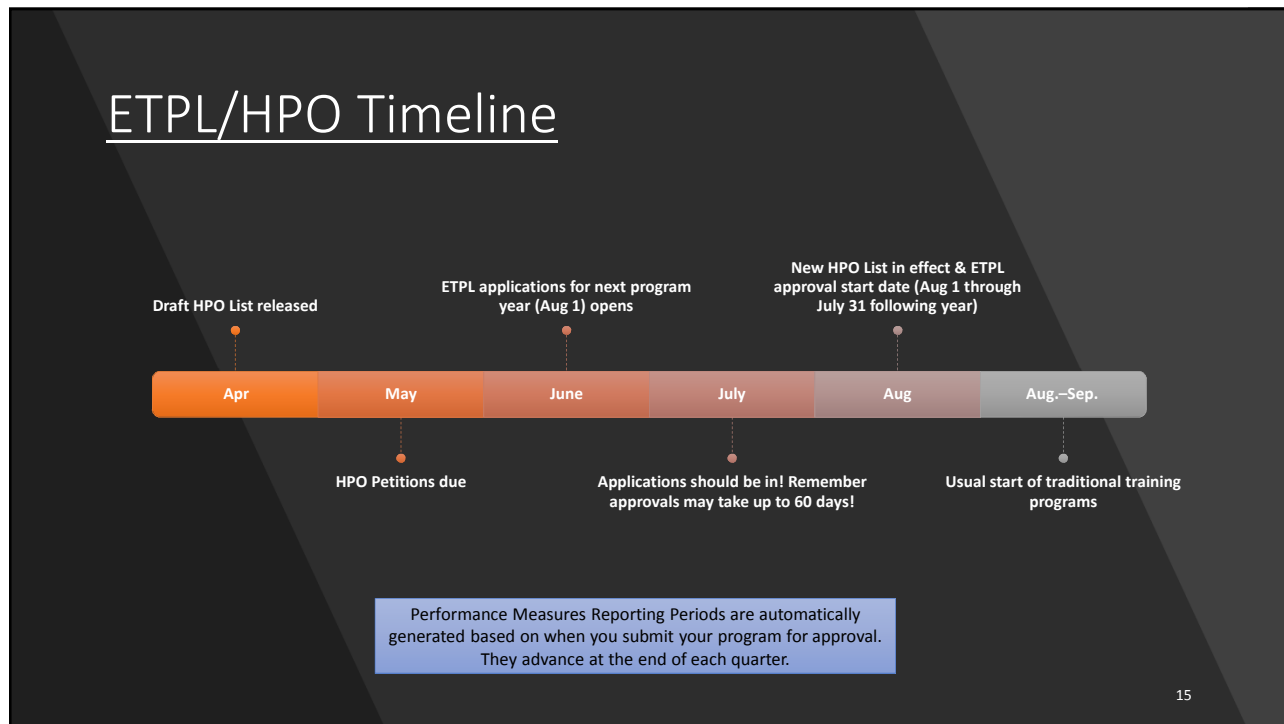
ETPL/HPO Timeline

Draft HPO List released

ETPL applications for next program year (Aug 1) opens

New HPO List in effect & ETPL approval start date (Aug 1 through July 31 following year)

Apr

May

June

July

Aug

Aug.–Sep.

HPO Petitions due

Applications should be in! Remember approvals may take up to 60 days!

Usual start of traditional training programs

Performance Measures Reporting Periods are automatically generated based on when you submit your program for approval. They advance at the end of each quarter.

15